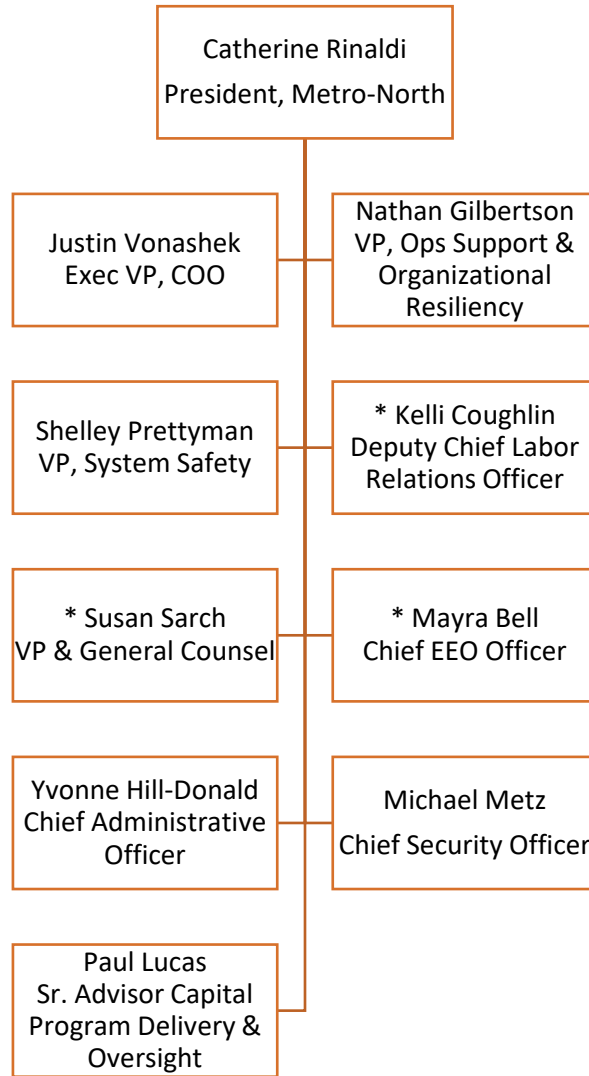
Catherine Rinaldi
President, Metro-North

Justin Vonashek
Exec VP, COO

Nathan Gilbertson
VP, Ops Support & Organizational Resiliency

Shelley Prettyman
VP, System Safety

* Kelli Coughlin
Deputy Chief Labor Relations Officer

* Susan Sarch
VP & General Counsel

* Mayra Bell
Chief EEO Officer

Yvonne Hill-Donald
Chief Administrative Officer

Michael Metz
Chief Security Officer

Paul Lucas
Sr. Advisor Capital Program Delivery & Oversight